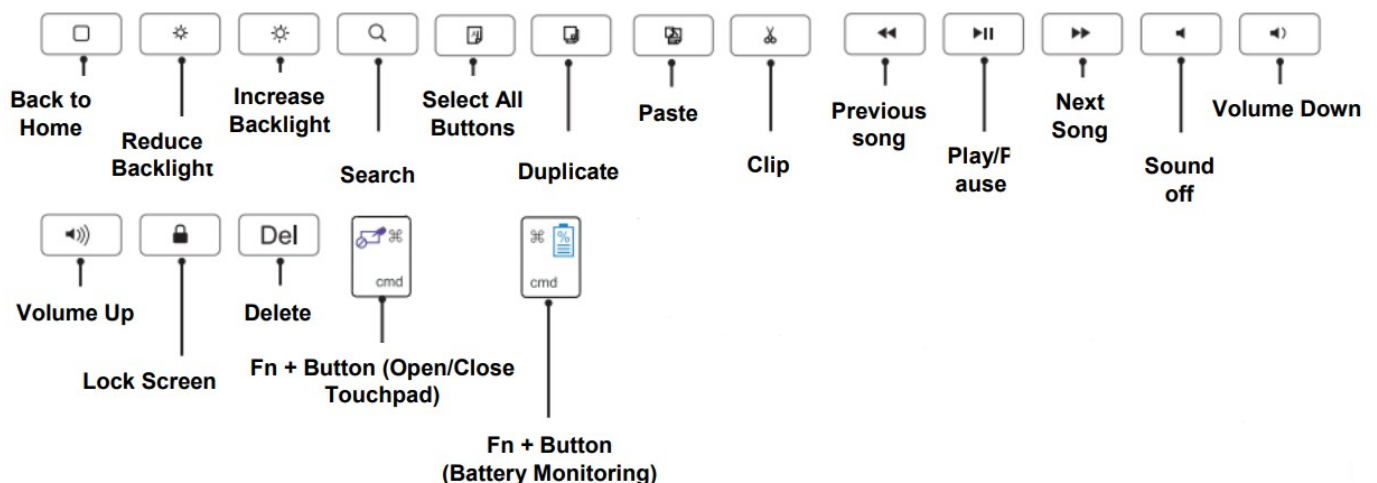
Back to Home

Reduce Backlight

Increase Backlight

Search

Select All Buttons

Duplicate

Paste

Clip

Previous song

Play/P ause

Next Song

Sound off

Volume Down

Volume Up

Lock Screen

Del

Delete

⌘ cmd

Fn + Button (Open/Close Touchpad)

⌘ % cmd

Fn + Button (Battery Monitoring)